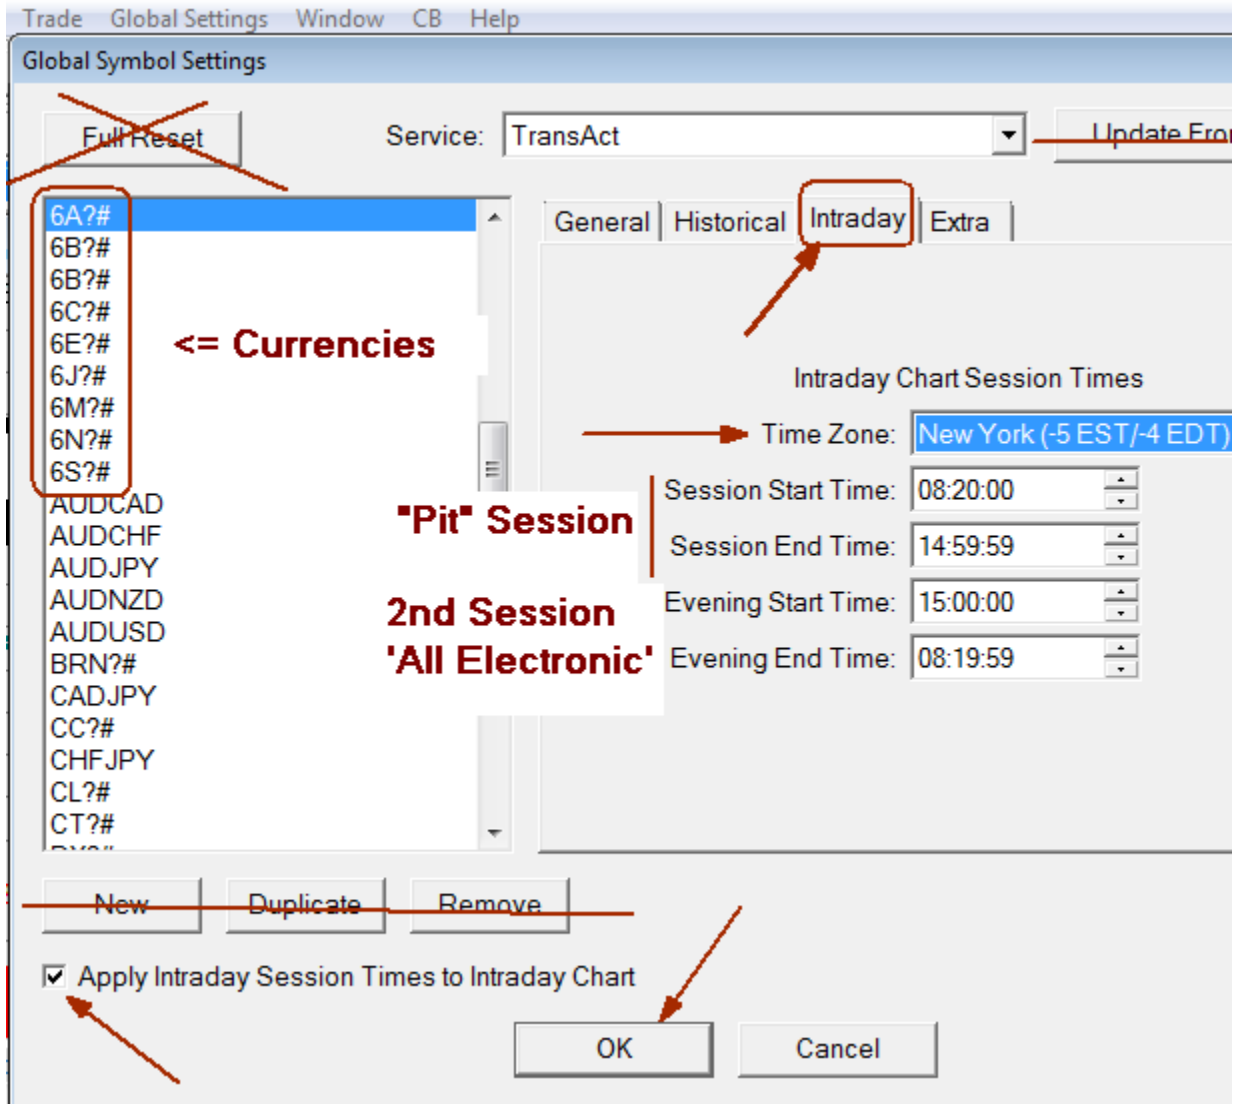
Trade Global Settings Window CB Help

Global Symbol Settings

Full Reset

Service: TransAct

Update Fro

6A?#
6B?#
6B?#
6C?#
6E?#
6J?#
6M?#
6N?#
6S?#
AUDCAD
AUDCHF
AUDJPY
AUDNZD
AUDUSD
BRN?#
CADJPY
CC?#
CHFJPY
CL?#
CT?#

<= Currencies

General Historical Intraday Extra

Intraday Chart Session Times

Time Zone: New York (-5 EST/-4 EDT)

"Pit" Session

Session Start Time: 08:20:00

Session End Time: 14:59:59

2nd Session
'All Electronic'

Evening Start Time: 15:00:00

Evening End Time: 08:19:59

New Duplicate Remove

Apply Intraday Session Times to Intraday Chart

OK Cancel